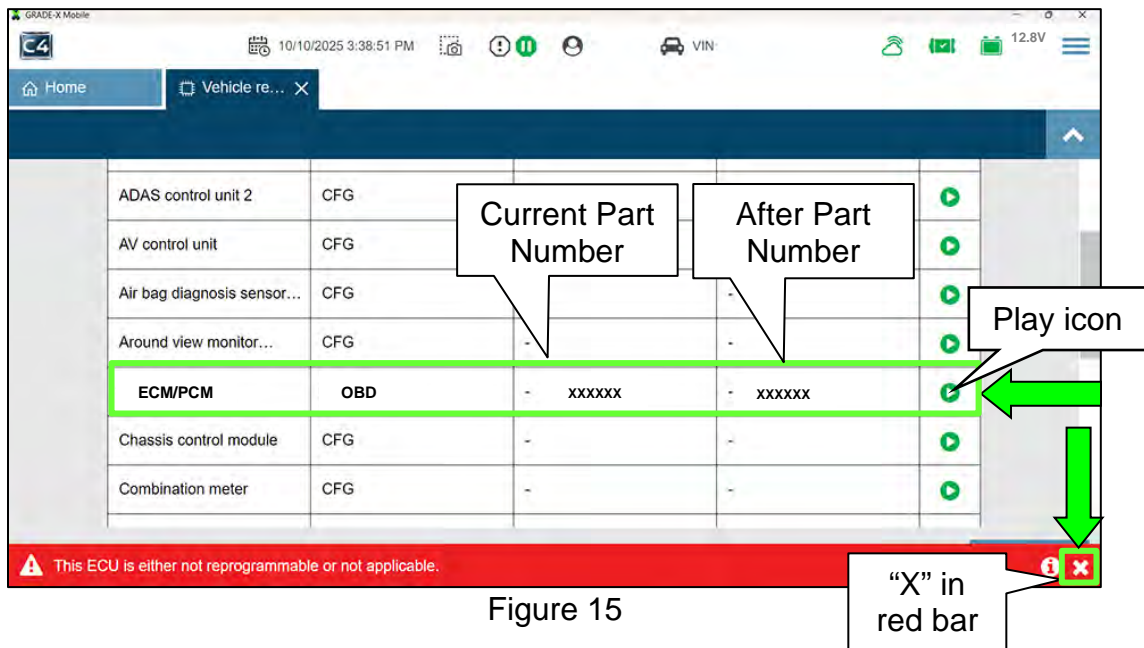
GRADE-X Mobile

C4 10/10/2025 3:38:51 PM VIN 12.8V

Home Vehicle re... ✕

| ADAS control unit 2 | CFG | | | |
|---|---|---|---|---|
| AV control unit | CFG | | | |
| Air bag diagnosis sensor... | CFG | | - | |
| Around view monitor... | CFG | - | - | |
| ECM/PCM | OBD | - xxxxxx | - xxxxxx | |
| Chassis control module | CFG | - | - | |
| Combination meter | CFG | - | - | |

Current Part Number

After Part Number

Play icon

This ECU is either not reprogrammable or not applicable.

"X" in red bar

Figure 15